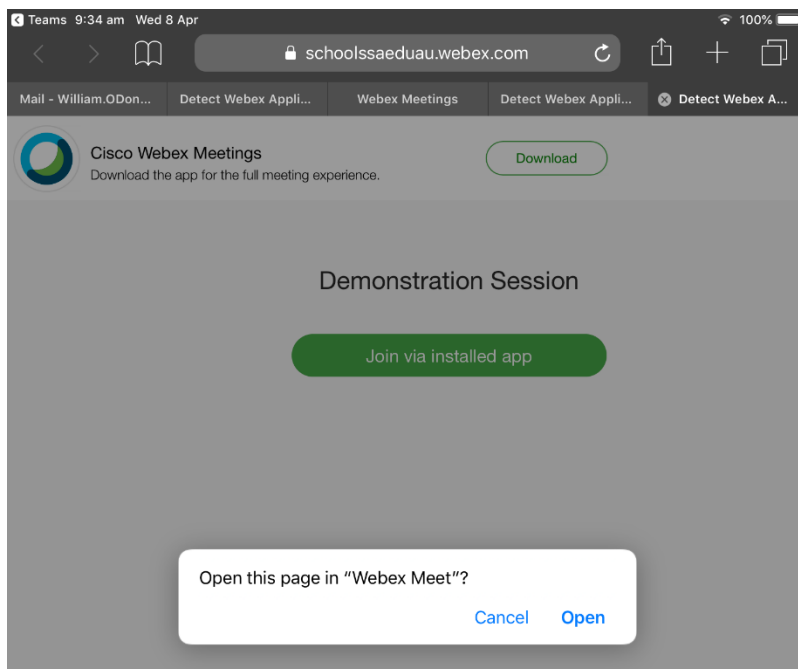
Teams 9:34 am Wed 8 Apr

100%

schoolssaeduau.webex.com

Mail - William.ODon...

Detect Webex Appli...

Webex Meetings

Detect Webex Appli...

Detect Webex A...

Cisco Webex Meetings

Download the app for the full meeting experience.

Download

Demonstration Session

Join via installed app

Open this page in "Webex Meet"?

Cancel

Open